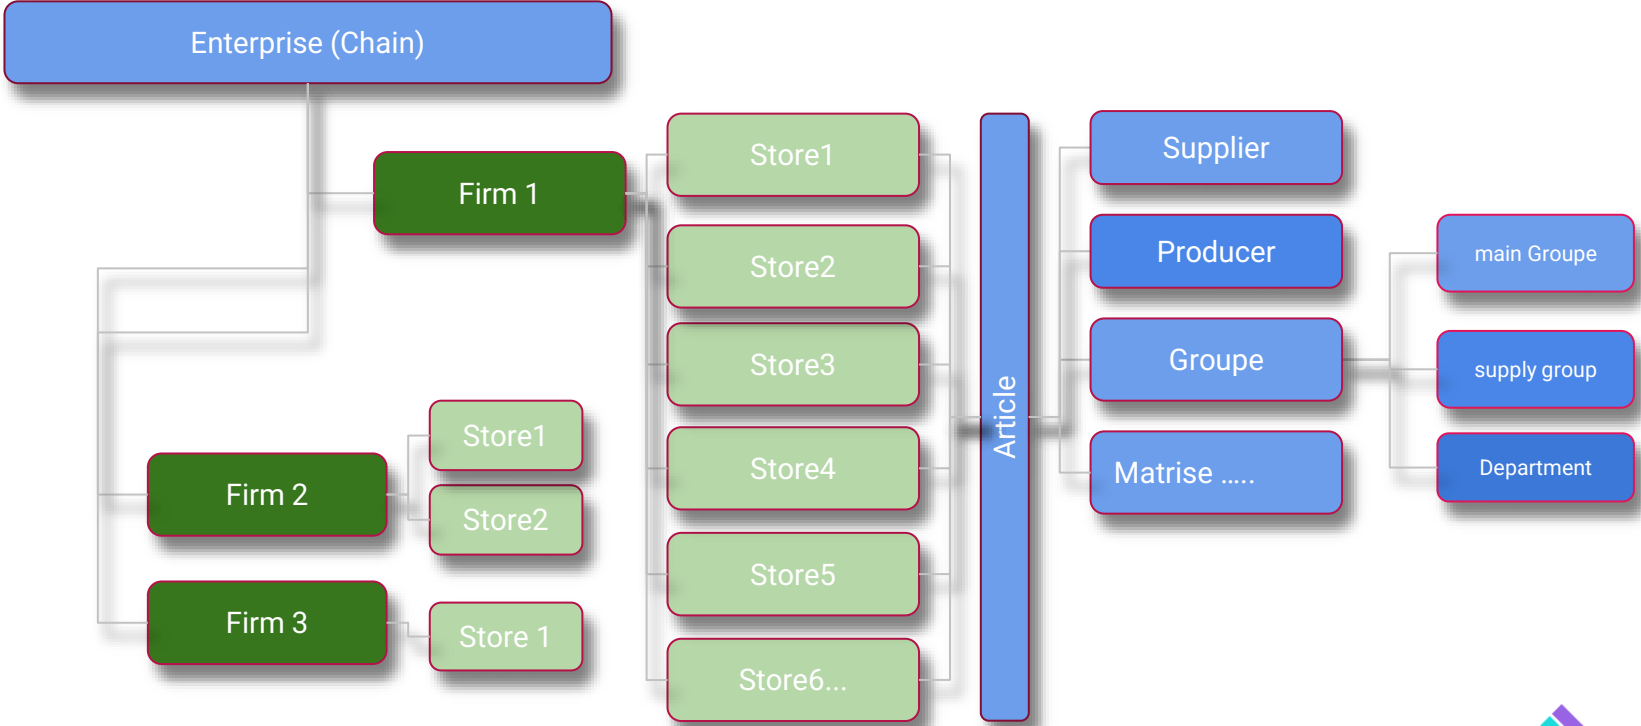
Enterprise (Chain)

Firm 1

Store1

Store2

Store3

Store4

Store5

Store6...

Firm 2

Store1

Store2

Firm 3

Store 1

Article

Supplier

Producer

Groupe

Matrise .....

main Groupe

supply group

Department